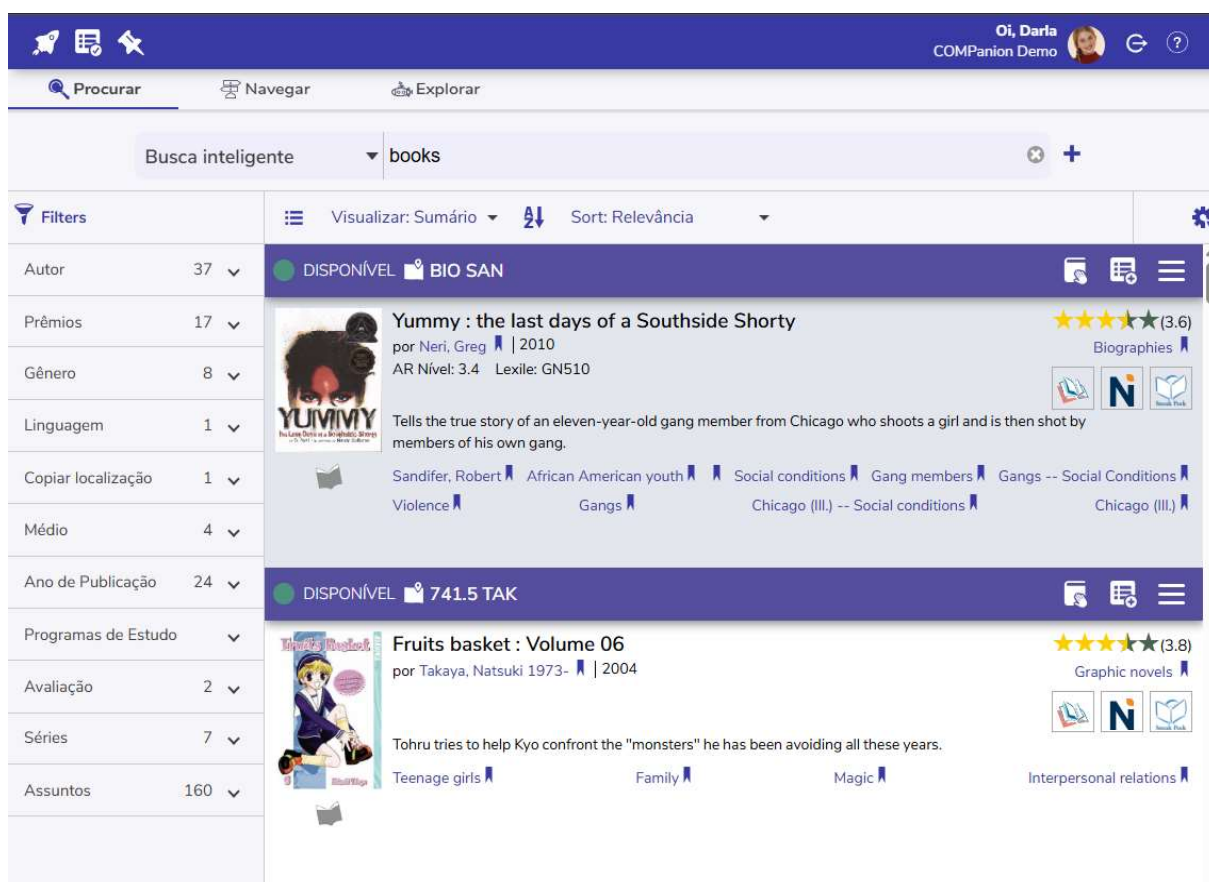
Oi, Darla
COMPanion Demo

Procurar
Navegar
Explorar

Busca inteligente
books

Filters

Visualizar: Sumário
Sort: Relevância

Autor 37
Prêmios 17
Gênero 8
Linguagem 1
Copiar localização 1
Médio 4
Ano de Publicação 24
Programas de Estudo
Avaliação 2
Séries 7
Assuntos 160

DISPONÍVEL BIO SAN

YUMMY

Yummy : the last days of a Southside Shorty
(3.6)
por Neri, Greg | 2010
Biographies
AR Nível: 3.4 Lexile: GN510

Tells the true story of an eleven-year-old gang member from Chicago who shoots a girl and is then shot by members of his own gang.

Sandifer, Robert
African American youth
Social conditions
Gang members
Gangs -- Social Conditions
Violence
Gangs
Chicago (Ill.) -- Social conditions
Chicago (Ill.)

DISPONÍVEL 741.5 TAK

Fruits basket : Volume 06
(3.8)
por Takaya, Natsuki 1973- | 2004
Graphic novels

Tohru tries to help Kyo confront the "monsters" he has been avoiding all these years.

Teenage girls
Family
Magic
Interpersonal relations